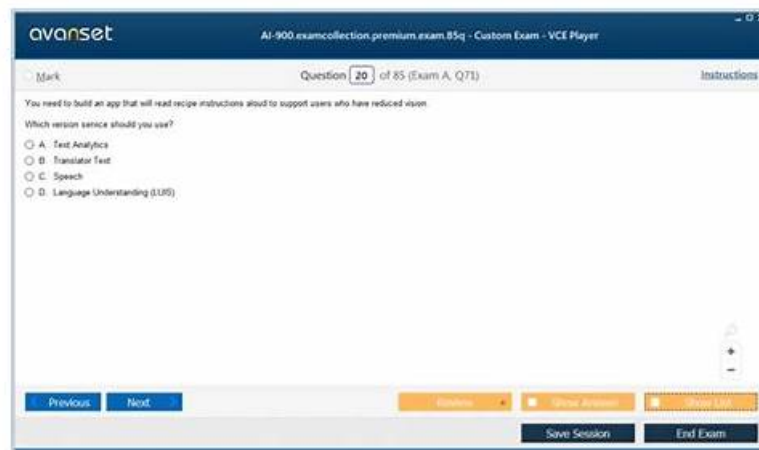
avanset

AI-900.examcollection.premium.exam.85q - Custom Exam - VCE Player

Mark

Question 20 of 85 (Exam A, Q71)

Instructions

You need to build an app that will read recipe instructions aloud to support users who have reduced vision.

Which version service should you use?

A. Text Analytics
B. Translator Text
C. Speech
D. Language Understanding (LUIS)

+
−

Previous
Next
Review
Show Answer
Show List

Save Session
End Exam